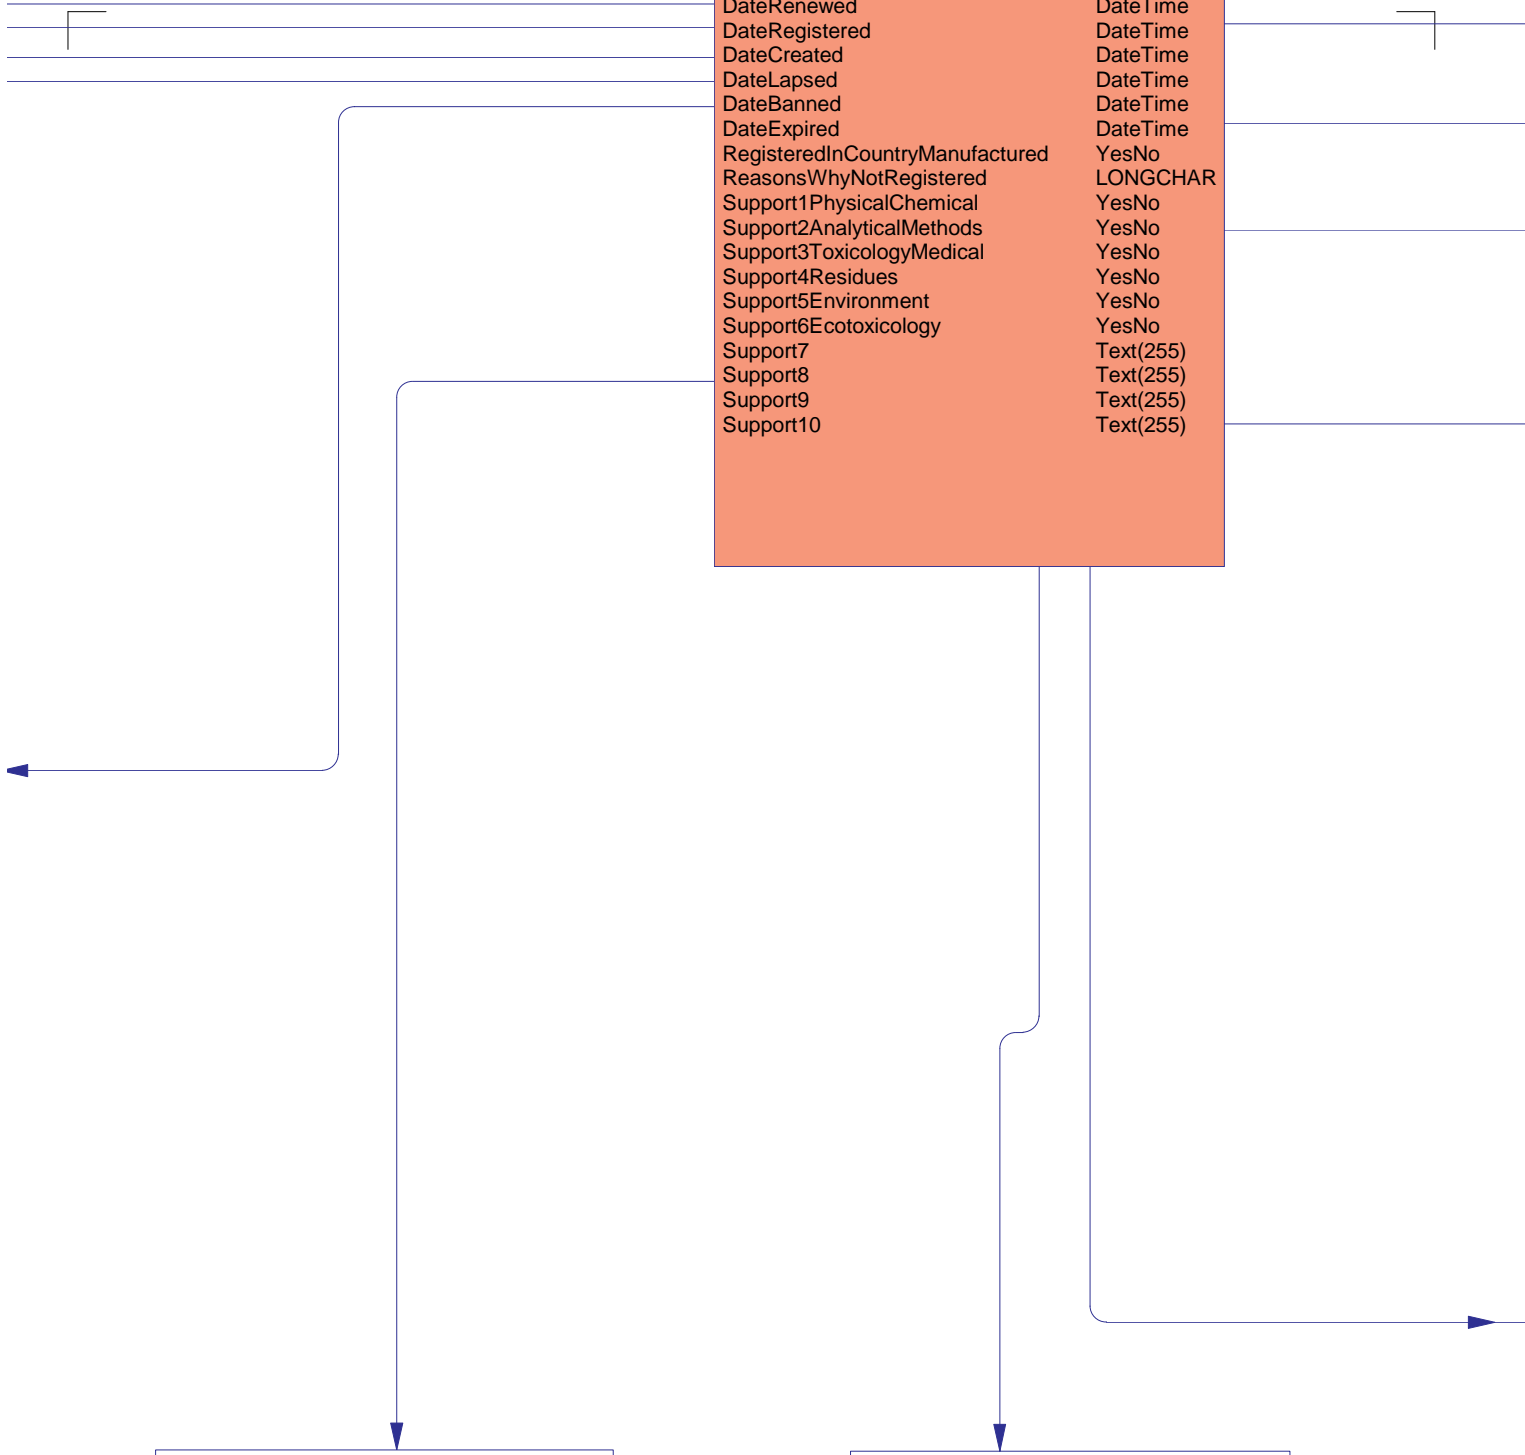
| | |
|---|---|
| DateRenewed | DateTime |
| DateRegistered | DateTime |
| DateCreated | DateTime |
| DateLapsed | DateTime |
| DateBanned | DateTime |
| DateExpired | DateTime |
| RegisteredInCountryManufactured | YesNo |
| ReasonsWhyNotRegistered | LONGCHAR |
| Support1PhysicalChemical | YesNo |
| Support2AnalyticalMethods | YesNo |
| Support3ToxicologyMedical | YesNo |
| Support4Residues | YesNo |
| Support5Environment | YesNo |
| Support6Ecotoxicology | YesNo |
| Support7 | Text(255) |
| Support8 | Text(255) |
| Support9 | Text(255) |
| Support10 | Text(255) |